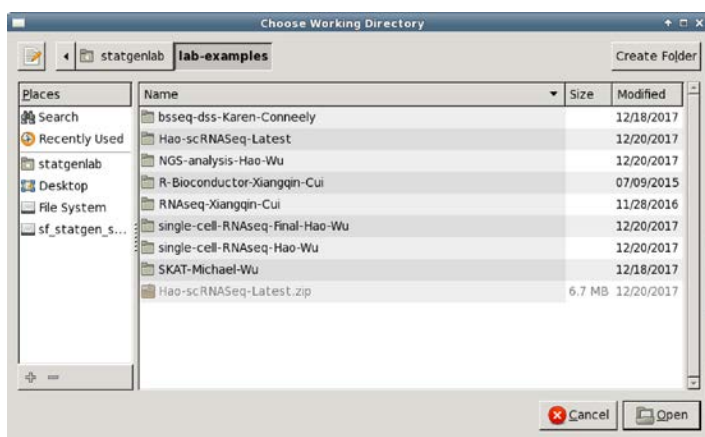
Choose Working Directory

statgenlab lab-examples

Create Folder

| Places |
|---|
| Search |
| Recently Used |
| statgenlab |
| Desktop |
| File System |
| sf_statgen_s... |

| Name | Size | Modified |
|---|---|---|
| bsseq-dss-Karen-Conneely | | 12/18/2017 |
| Hao-scRNASeq-Latest | | 12/20/2017 |
| NGS-analysis-Hao-Wu | | 12/20/2017 |
| R-Bioconductor-Xiangqin-Cui | | 07/09/2015 |
| RNAseq-Xiangqin-Cui | | 11/28/2016 |
| single-cell-RNAseq-Final-Hao-Wu | | 12/20/2017 |
| single-cell-RNAseq-Hao-Wu | | 12/20/2017 |
| SKAT-Michael-Wu | | 12/18/2017 |
| Hao-scRNASeq-Latest.zip | 6.7 MB | 12/20/2017 |

Cancel Open